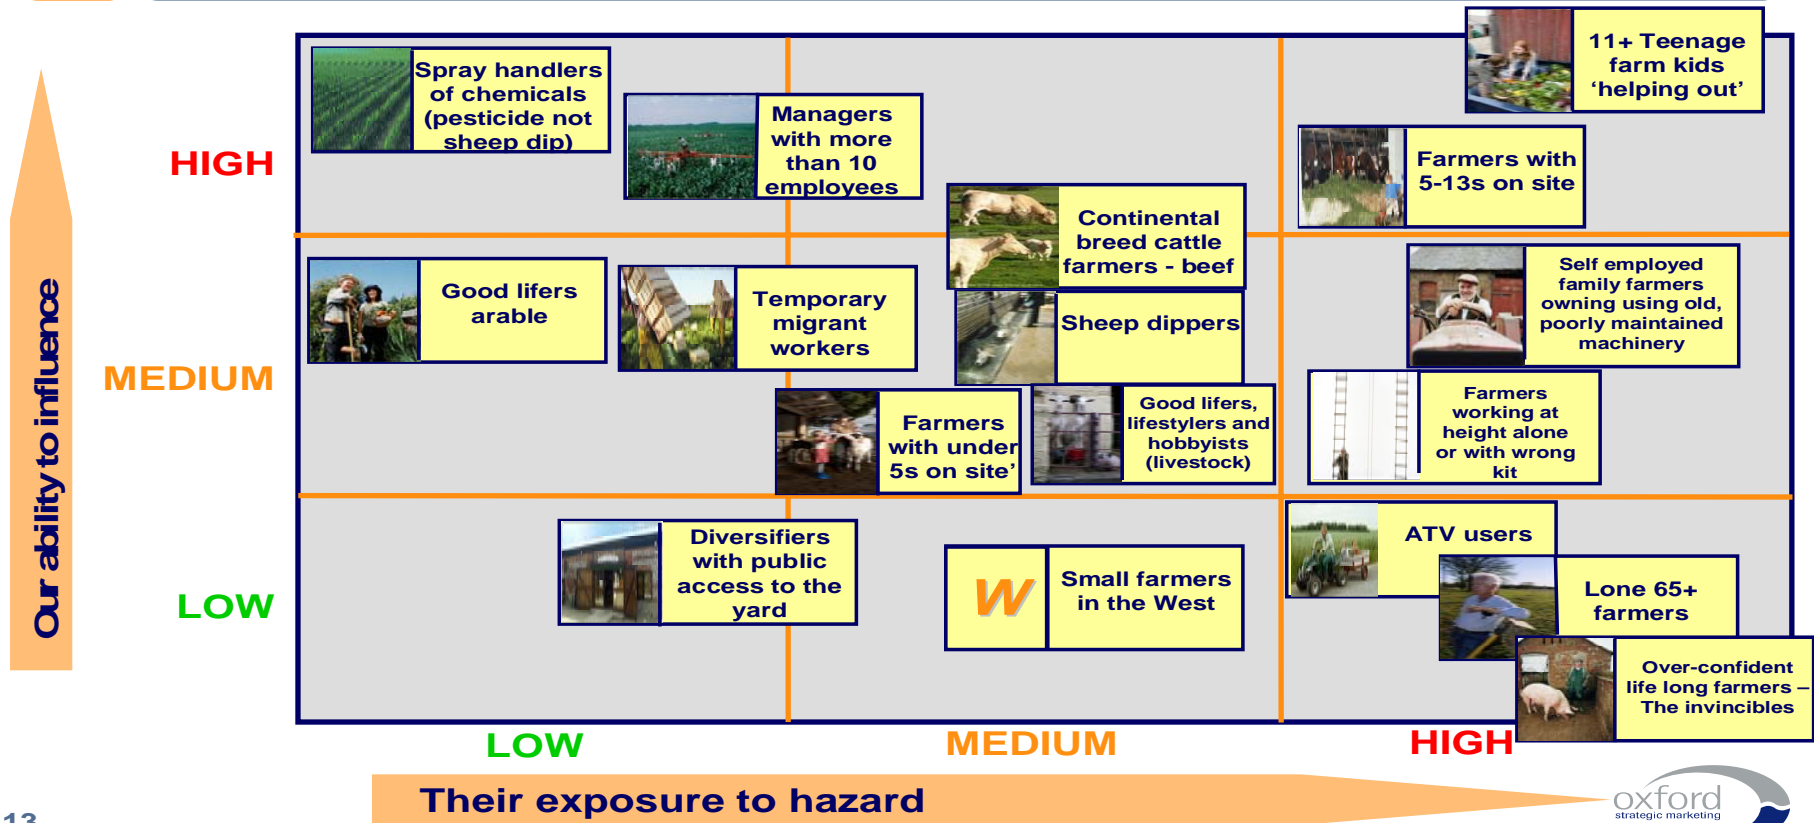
Our ability to influence

HIGH

MEDIUM

LOW

Spray handlers of chemicals (pesticide not sheep dip)

Managers with more than 10 employees

11+ Teenage farm kids 'helping out'

Farmers with 5-13s on site

Continental breed cattle farmers - beef

Good lifers arable

Temporary migrant workers

Sheep dippers

Self employed family farmers owning using old, poorly maintained machinery

Farmers with under 5s on site'

Good lifers, lifestylers and hobbyists (livestock)

Farmers working at height alone or with wrong kit

Diversifiers with public access to the yard

W

Small farmers in the West

ATV users

Lone 65+ farmers

Over-confident life long farmers – The invincibles

LOW

MEDIUM

HIGH

Their exposure to hazard

oxford
strategic marketing

13